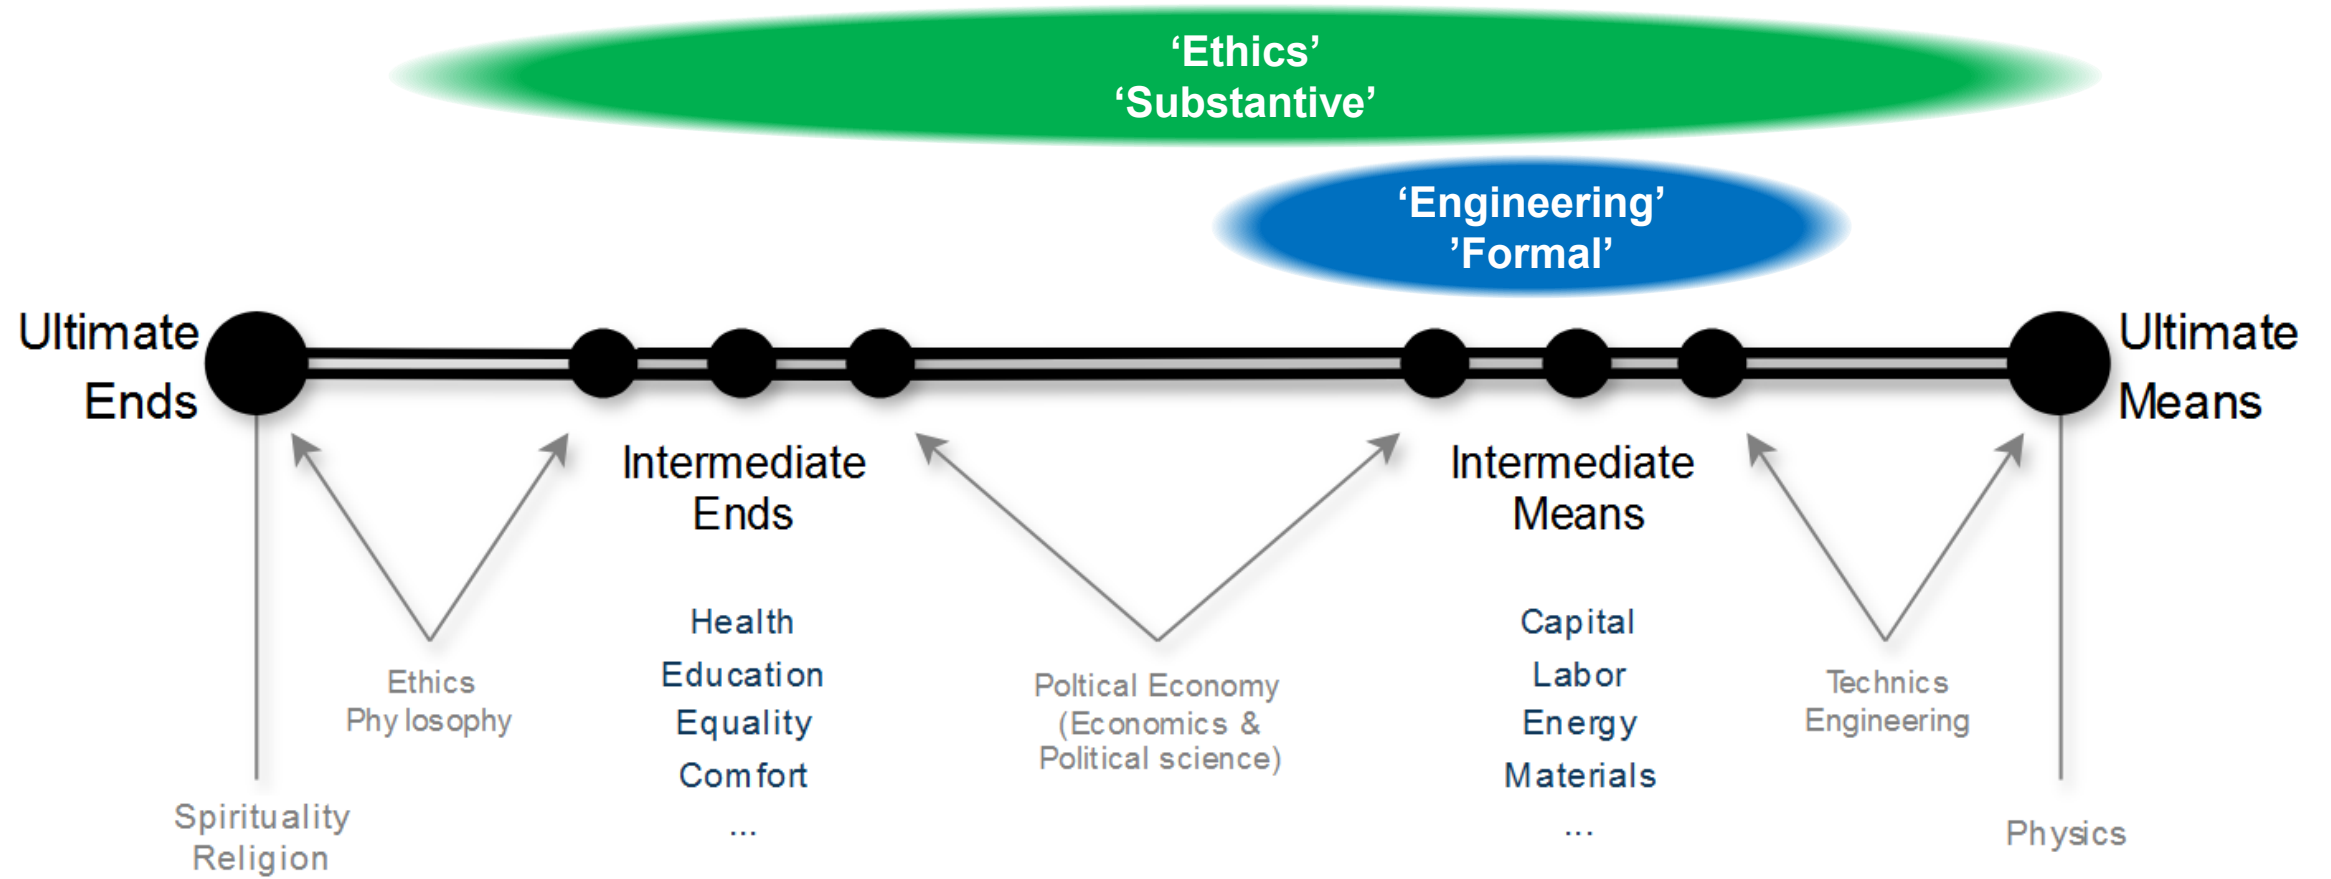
‘Ethics’
‘Substantive’

‘Engineering’
’Formal’

Ultimate Ends

Ultimate Means

Intermediate Ends

Intermediate Means

Health
Education
Equality
Comfort
...

Capital
Labor
Energy
Materials
...

Ethics
Phy losophy

Poltical Economy
(Economics &
Political science)

Technics
Engineering

Spirituality
Religion

Physics